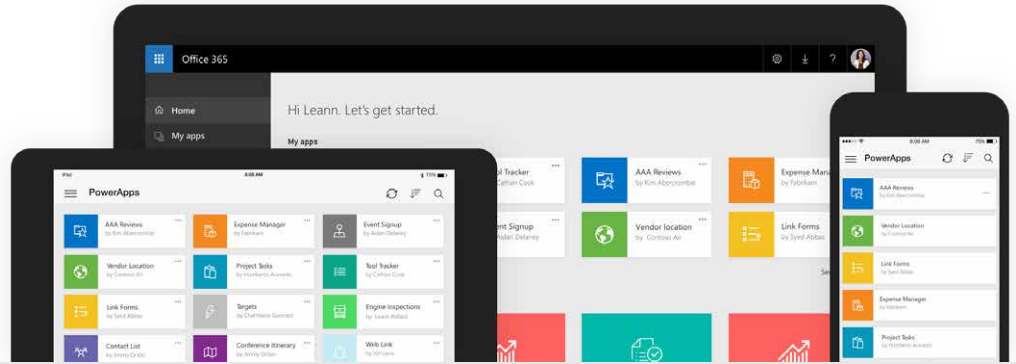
Office 365

Home

My apps

Hi Leann. Let's get started.

My apps

ol Tracker
by Cathan Cook

AAA Reviews
by Kim Abercrombie

Expense Mana
by Fabrikam

ent Signup
by Aidan Delaney

Vendor location
by Contoso Air

Link Forms
by Syed Abbas

iPad
9:48 AM

PowerApps

AAA Reviews
by Kim Abercrombie

Expense Manager
by Fabrikam

Event Signup
by Aidan Delaney

Vendor Location
by Contoso Air

Project Tasks
by Humberto Acevedo

Tool Tracker
by Cathan Cook

Link Forms
by Syed Abbas

Targets
by Charlotte Gannett

Engine Inspections
by Leann Rollard

Contact List
by Jimmy Drotti

Conference Itinerary
by Jimmy Dillon

Web Link
by Jeff Sims

9:00 AM

PowerApps

AAA Reviews
by Kim Abercrombie

Vendor Location
by Contoso Air

Link Forms
by Syed Abbas

Expense Manager
by Fabrikam

Project Tasks
by Humberto Acevedo